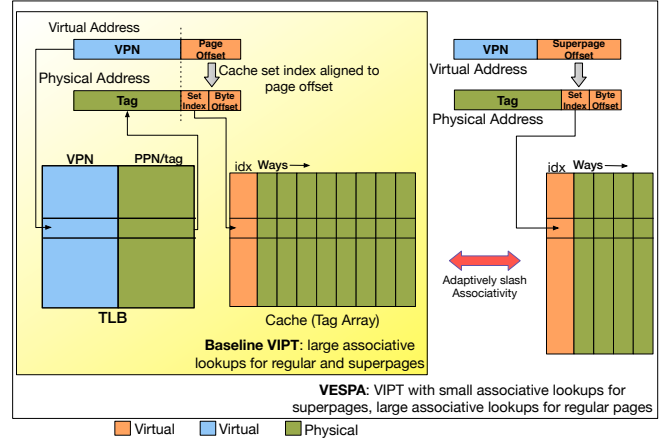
Virtual Address

VPN

Page Offset

Physical Address

Cache set index aligned to page offset

Tag

Set Index

Byte Offset

VPN

PPN/tag

idx

Ways

TLB

Cache (Tag Array)

**Baseline VIPT**: large associative lookups for regular and superpages

VPN

Superpage Offset

Virtual Address

Tag

Set Index

Byte Offset

Physical Address

idx

Ways

Adaptively slash Associativity

**VESPA**: VIPT with small associative lookups for superpages, large associative lookups for regular pages

Virtual

Virtual

Physical